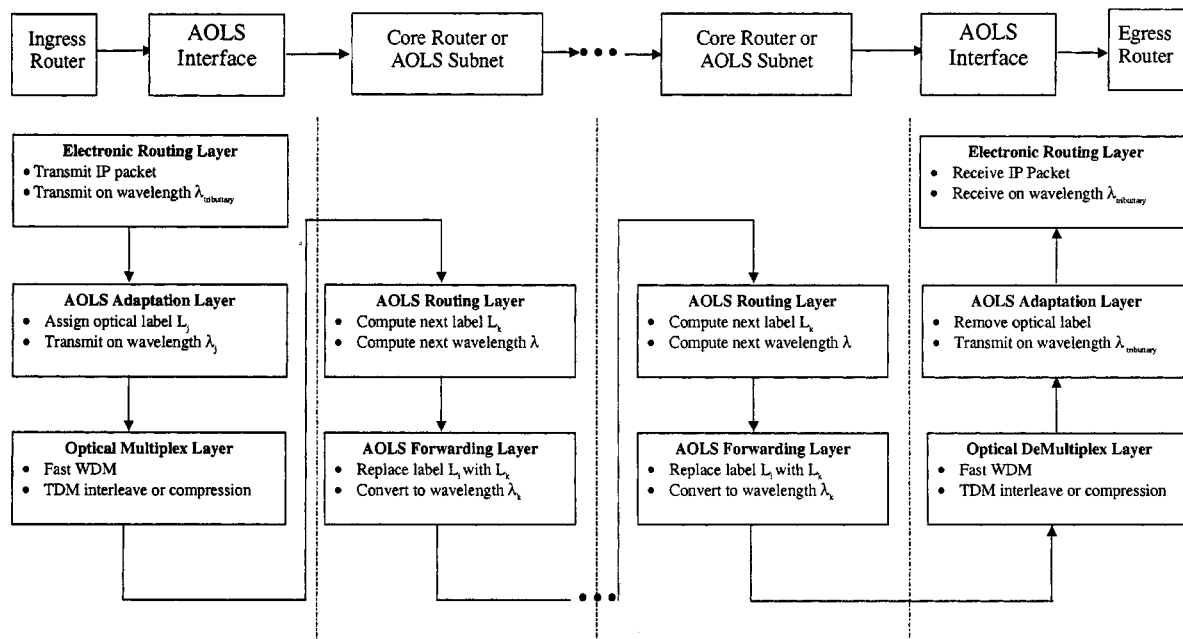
Ingress Router

AOLS Interface

Core Router or AOLS Subnet

Core Router or AOLS Subnet

AOLS Interface

Egress Router

**Electronic Routing Layer**
• Transmit IP packet
• Transmit on wavelength $\lambda_{tributary}$

**AOLS Adaptation Layer**
• Assign optical label $L_j$
• Transmit on wavelength $\lambda_j$

**Optical Multiplex Layer**
• Fast WDM
• TDM interleave or compression

**AOLS Routing Layer**
• Compute next label $L_k$
• Compute next wavelength $\lambda$

**AOLS Forwarding Layer**
• Replace label $L_i$ with $L_k$
• Convert to wavelength $\lambda_k$

**AOLS Routing Layer**
• Compute next label $L_k$
• Compute next wavelength $\lambda$

**AOLS Forwarding Layer**
• Replace label $L_i$ with $L_k$
• Convert to wavelength $\lambda_k$

**Electronic Routing Layer**
• Receive IP Packet
• Receive on wavelength $\lambda_{tributary}$

**AOLS Adaptation Layer**
• Remove optical label
• Transmit on wavelength $\lambda_{tributary}$

**Optical DeMultiplex Layer**
• Fast WDM
• TDM interleave or compression